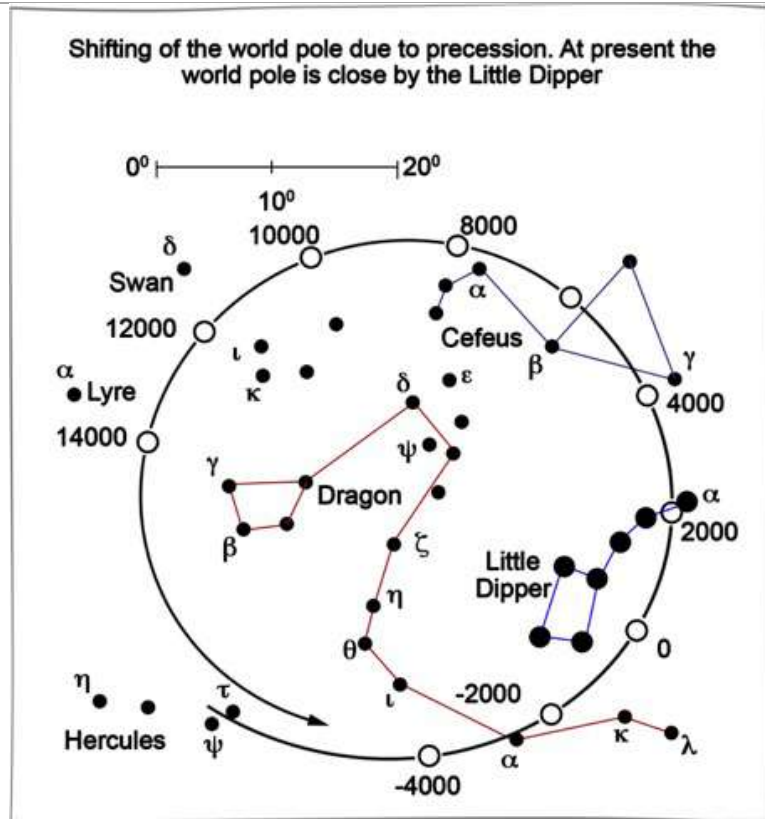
Shifting of the world pole due to precession. At present the world pole is close by the Little Dipper

$0^0$ $10^0$ $20^0$

δ
Swan
10000
8000
α
12000
ι
κ
Cefeus
β
γ
α
Lyre
δ
ε
4000
14000
ψ
γ
Dragon
α
2000
β
ζ
Little Dipper
η
θ
0
η
τ
ι
-2000
Hercules
ψ
α
κ
λ
-4000